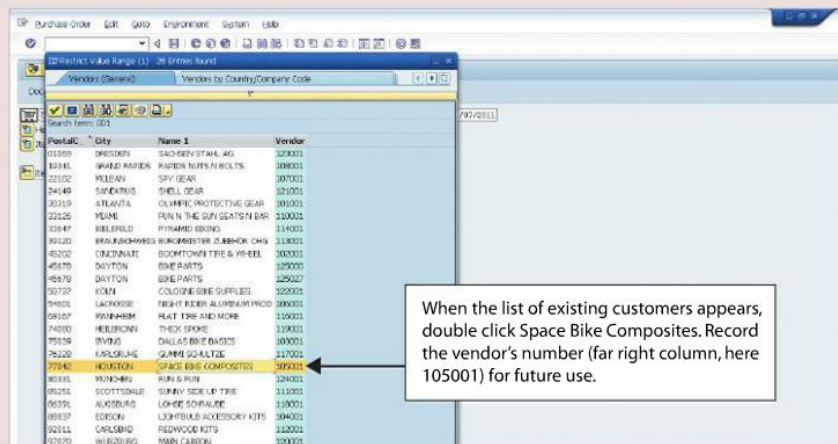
Purchase Order Edit Goto Environment System Help

Restrict Value Range (1) 26 Entries found

Vendors (General) | Vendors by Country/Company Code

Search term: 001

| PostalC | City | Name 1 | Vendor |
|---|---|---|---|
| 01069 | DRESDEN | SACHSEN STAHL AG | 123001 |
| 19341 | GRAND RAPIDS | RAPIDS NUTS N BOLTS | 108001 |
| 22102 | MCLEAN | SPY GEAR | 107001 |
| 24149 | SANDATRIG | SHELL GEAR | 121001 |
| 30319 | ATLANTA | OLYMPIC PROTECTIVE GEAR | 101001 |
| 33126 | MIAMI | FUN N THE SUN SEATS N BAR | 110001 |
| 33647 | BIELEFELD | PYRAMID BIKING | 114001 |
| 39120 | BRAUNSCHWEIG | BURGMEISTER ZUBEHOR OHG | 113001 |
| 45202 | CINCINNATI | BOOMTOWN TIRE & WHEEL | 102001 |
| 45678 | DAYTON | BIKE PARTS | 125000 |
| 45679 | DAYTON | BIKE PARTS | 125027 |
| 50737 | KOLN | COLOGNE BIKE SUPPLIES | 122001 |
| 54601 | LACROSSE | NIGHT RIDER ALUMINUM PROD | 106001 |
| 68167 | MANNHEIM | FLAT TIRE AND MORE | 116001 |
| 74080 | HEILBRONN | THICK SPOKE | 119001 |
| 75039 | IRVING | DALLAS BIKE BASICS | 103001 |
| 76228 | KARLSRUHE | GUMMI SCHULTZE | 117001 |
| 77042 | HOUSTON | SPACE BIKE COMPOSITES | 105001 |
| 80331 | MUNCHEN | RUN & FUN | 124001 |
| 85251 | SCOTTSDALE | SUNNY SIDE UP TIRE | 111001 |
| 86391 | AUGSBURG | LOHSE SCHRAUBE | 118001 |
| 08837 | EDISON | LIGHTBULB ACCESSORY KITS | 104001 |
| 92011 | CARLSBAD | REDWOOD KITS | 112001 |
| 97070 | WURZBURG | MAIN CARBON | 120001 |

07/2011

When the list of existing customers appears, double click Space Bike Composites. Record the vendor's number (far right column, here 105001) for future use.